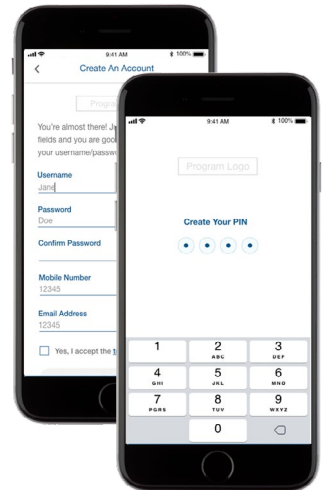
9:41 AM
100%
<
Create An Account
Progra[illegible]
You're almost there! J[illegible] fields and you are goo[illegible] your username/passw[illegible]
Username
Jane
Password
Doe
Confirm Password
Mobile Number
12345
Email Address
12345
Yes, I accept the t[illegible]

9:41 AM
100%
Program Logo
Create Your PIN
1
2 ABC
3 DEF
4 GHI
5 JKL
6 MNO
7 PQRS
8 TUV
9 WXYZ
0